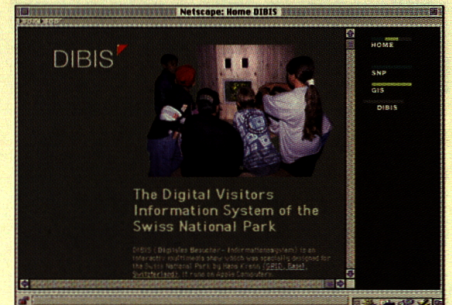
Netscape: Home DIBIS

DIBIS

HOME

SNP

GIS

DIBIS

The Digital Visitors Information System of the Swiss National Park

DIBIS (Digitales Besucher - Informationssystem) is an interactive multimedia show which was specially designed for the Swiss National Park by Hans Kriens ([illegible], Basel, Switzerland). It runs on Apple Computers.